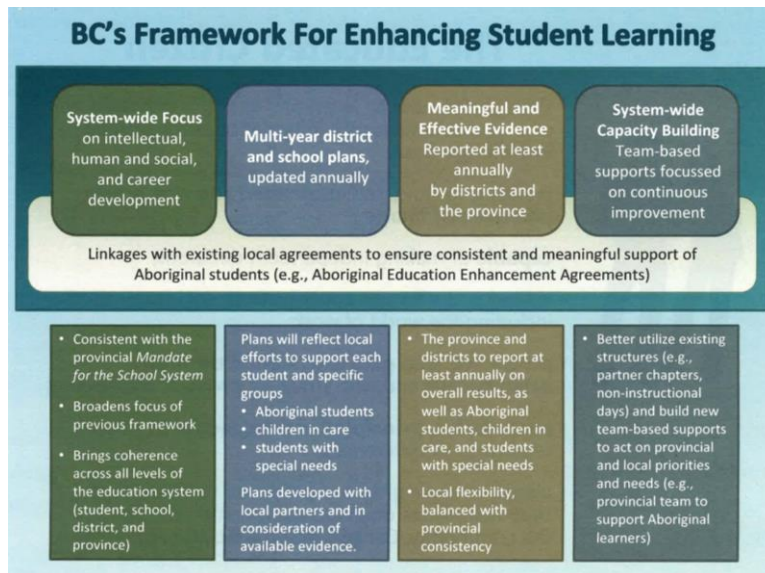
BC's Framework For Enhancing Student Learning

**System-wide Focus** on intellectual, human and social, and career development

**Multi-year district and school plans**, updated annually

**Meaningful and Effective Evidence** Reported at least annually by districts and the province

**System-wide Capacity Building** Team-based supports focussed on continuous improvement

Linkages with existing local agreements to ensure consistent and meaningful support of Aboriginal students (e.g., Aboriginal Education Enhancement Agreements)

- Consistent with the provincial *Mandate for the School System*
- Broadens focus of previous framework
- Brings coherence across all levels of the education system (student, school, district, and province)

Plans will reflect local efforts to support each student and specific groups
- Aboriginal students
- children in care
- students with special needs

Plans developed with local partners and in consideration of available evidence.

- The province and districts to report at least annually on overall results, as well as Aboriginal students, children in care, and students with special needs
- Local flexibility, balanced with provincial consistency

- Better utilize existing structures (e.g., partner chapters, non-instructional days) and build new team-based supports to act on provincial and local priorities and needs (e.g., provincial team to support Aboriginal learners)